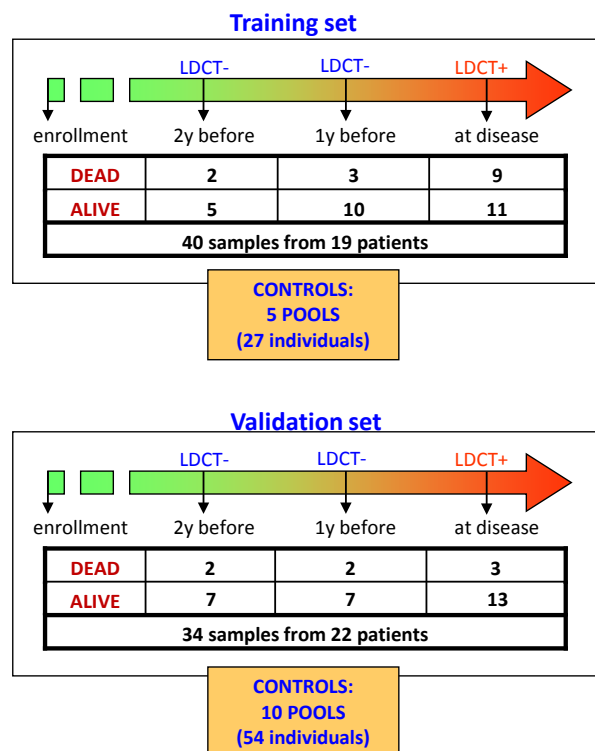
Training set

LDCT- LDCT- LDCT+

enrollment 2y before 1y before at disease

| DEAD | 2 | 3 | 9 |
|---|---|---|---|
| ALIVE | 5 | 10 | 11 |
| 40 samples from 19 patients | | | |

CONTROLS:
5 POOLS
(27 individuals)

Validation set

LDCT- LDCT- LDCT+

enrollment 2y before 1y before at disease

| DEAD | 2 | 2 | 3 |
|---|---|---|---|
| ALIVE | 7 | 7 | 13 |
| 34 samples from 22 patients | | | |

CONTROLS:
10 POOLS
(54 individuals)